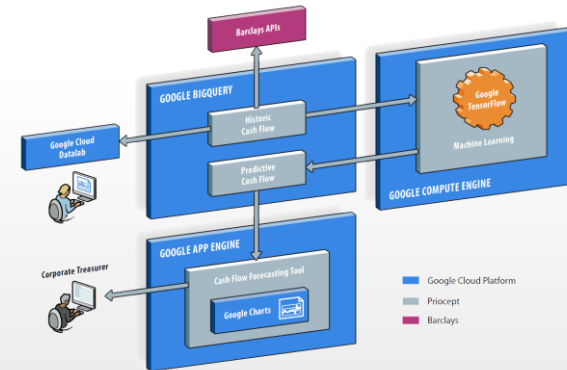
Barclays APIs

GOOGLE BIGQUERY

Historic Cash Flow

Predictive Cash Flow

Google Cloud Datalab

Google TensorFlow

Machine Learning

GOOGLE COMPUTE ENGINE

GOOGLE APP ENGINE

Cash Flow Forecasting Tool

Google Charts

Corporate Treasurer

Google Cloud Platform

Priocept

Barclays